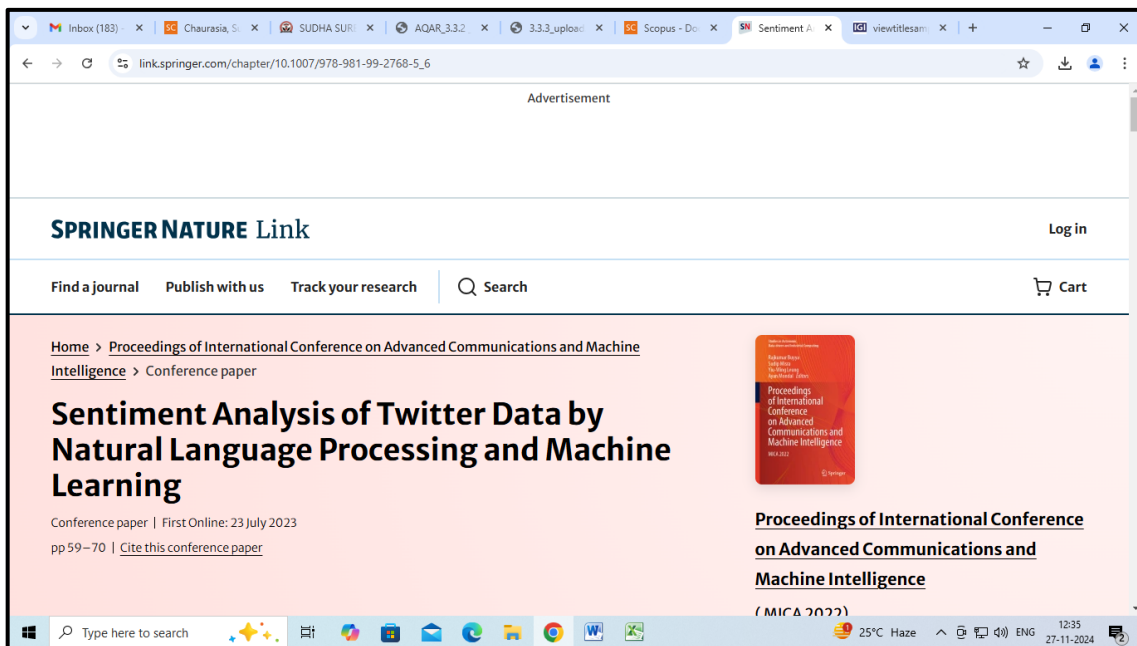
Inbox (183) | Chaurasia, S | SUDHA SURI | AQAR_3.3.2 | 3.3.3_upload | Scopus - Do | Sentiment A | viewtitlesam

link.springer.com/chapter/10.1007/978-981-99-2768-5_6

Advertisement

SPRINGER NATURE Link

Log in

Find a journal   Publish with us   Track your research   Search

Cart

Home > Proceedings of International Conference on Advanced Communications and Machine Intelligence > Conference paper

Sentiment Analysis of Twitter Data by Natural Language Processing and Machine Learning

Conference paper | First Online: 23 July 2023

pp 59–70 | Cite this conference paper

Proceedings of International Conference on Advanced Communications and Machine Intelligence

MICA 2022

Springer

Proceedings of International Conference on Advanced Communications and Machine Intelligence

( MICA 2022)

Type here to search

25°C Haze

ENG

12:35
27-11-2024